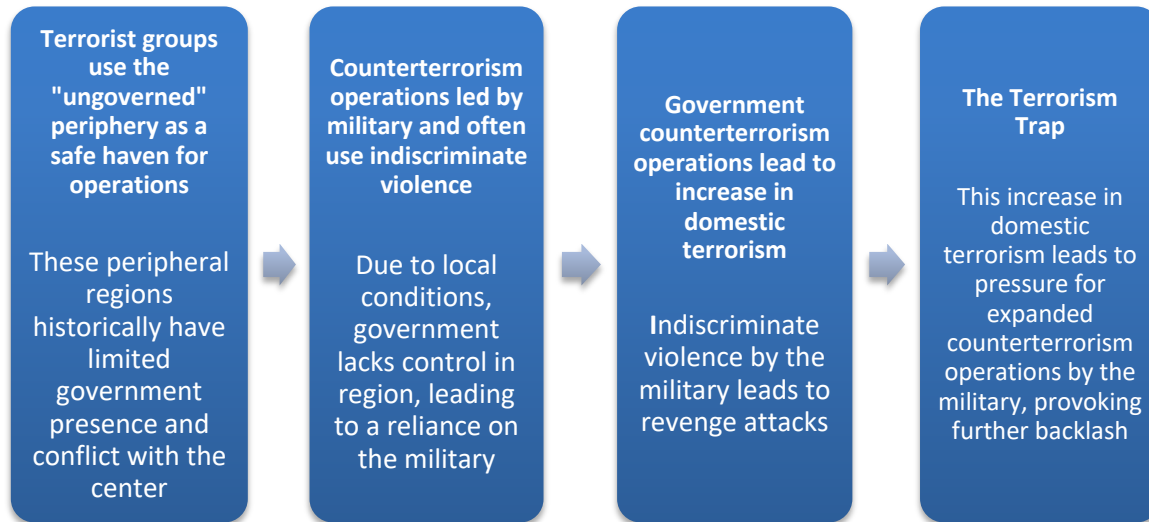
Terrorist groups use the "ungoverned" periphery as a safe haven for operations

These peripheral regions historically have limited government presence and conflict with the center

Counterterrorism operations led by military and often use indiscriminate violence

Due to local conditions, government lacks control in region, leading to a reliance on the military

Government counterterrorism operations lead to increase in domestic terrorism

Indiscriminate violence by the military leads to revenge attacks

The Terrorism Trap

This increase in domestic terrorism leads to pressure for expanded counterterrorism operations by the military, provoking further backlash